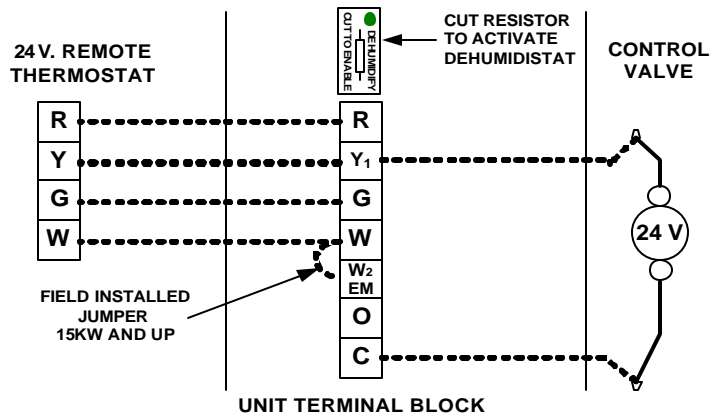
24 V. REMOTE THERMOSTAT

DEHUMIDIFY
CUT TO ENABLE

CUT RESISTOR TO ACTIVATE DEHUMIDISTAT

CONTROL VALVE

R
Y
G
W

R
$Y_1$
G
W
$W_2$
EM
O
C

24 V

FIELD INSTALLED JUMPER 15KW AND UP

UNIT TERMINAL BLOCK